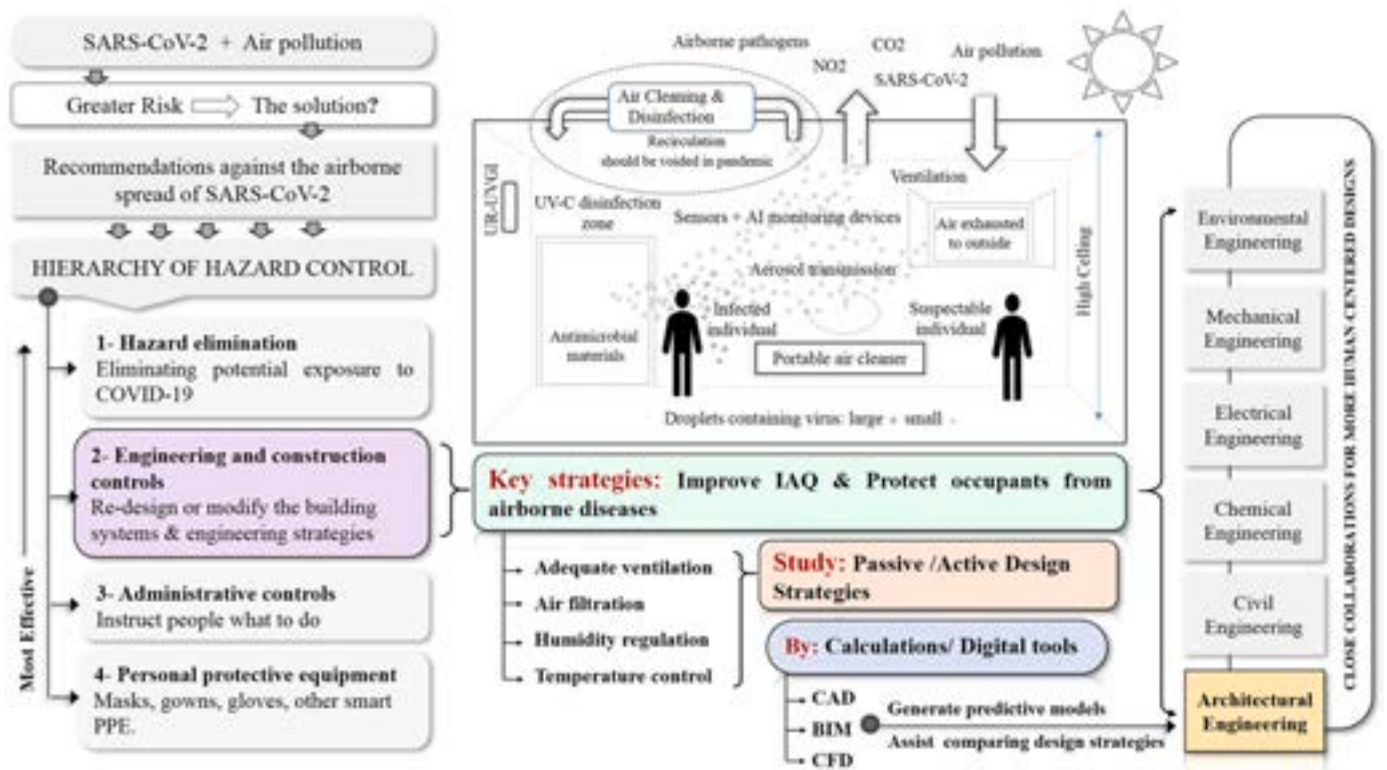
SARS-CoV-2 + Air pollution

Greater Risk The solution?

Recommendations against the airborne spread of SARS-CoV-2

HIERARCHY OF HAZARD CONTROL

1- Hazard elimination
Eliminating potential exposure to COVID-19

2- Engineering and construction controls
Re-design or modify the building systems & engineering strategies

3- Administrative controls
Instruct people what to do

4- Personal protective equipment
Masks, gowns, gloves, other smart PPE.

Most Effective

Airborne pathogens

NO2

CO2

SARS-CoV-2

Air pollution

Air Cleaning & Disinfection

Recirculation should be voided in pandemic

UR-UNGI

UV-C disinfection zone

Sensors + AI monitoring devices

Ventilation

Air exhausted to outside

Aerosol transmission

High Ceiling

Antimicrobial materials

Infected individual

Suspectable individual

Portable air cleanser

Droplets containing virus: large + small -

Key strategies: Improve IAQ & Protect occupants from airborne diseases

Adequate ventilation

Air filtration

Humidity regulation

Temperature control

Study: Passive /Active Design Strategies

By: Calculations/ Digital tools

CAD

BIM

CFD

Generate predictive models

Assist comparing design strategies

Environmental Engineering

Mechanical Engineering

Electrical Engineering

Chemical Engineering

Civil Engineering

Architectural Engineering

CLOSE COLLABORATIONS FOR MORE HUMAN-CENTERED DESIGNS